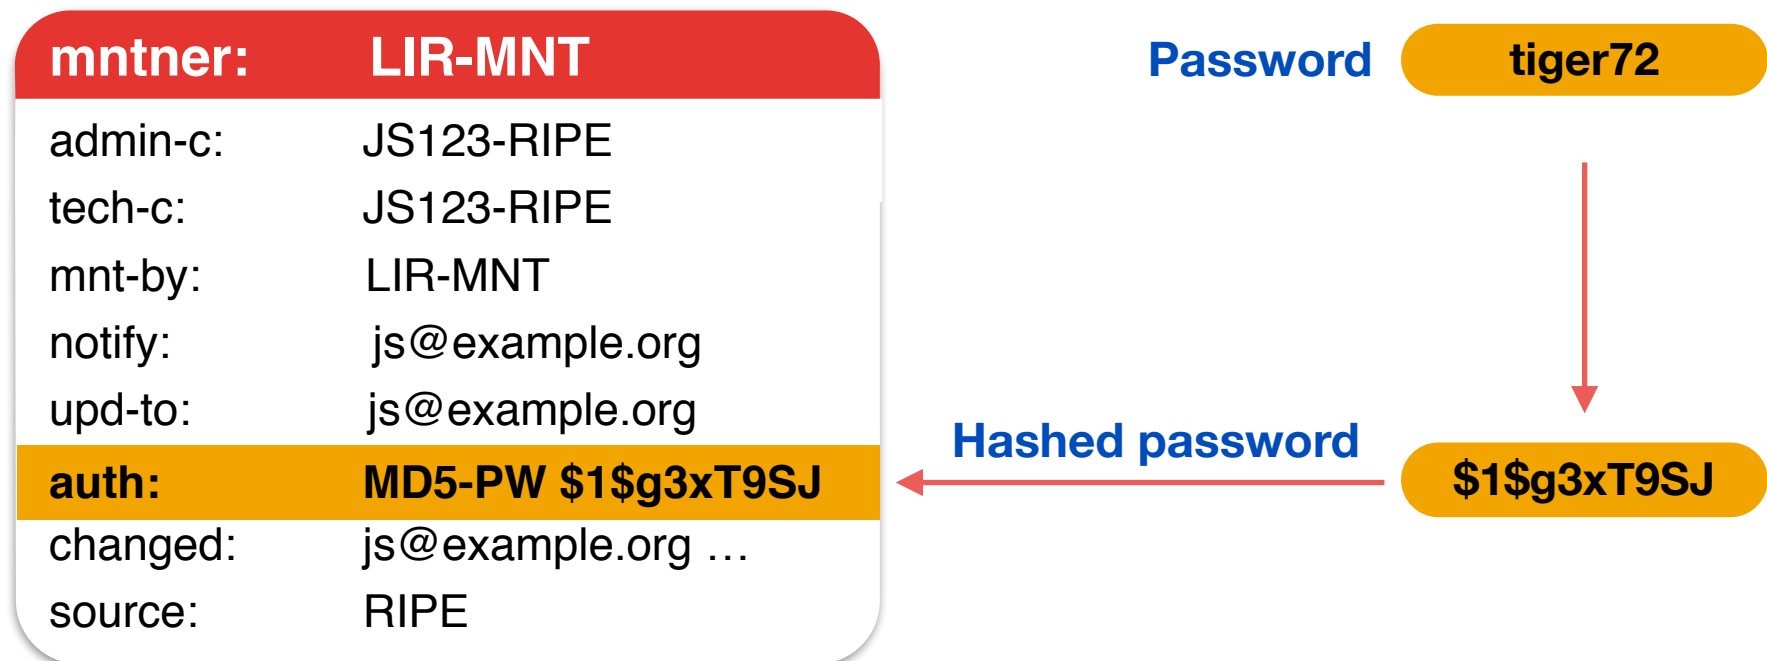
| mntner: | LIR-MNT |
|---|---|
| admin-c: | JS123-RIPE |
| tech-c: | JS123-RIPE |
| mnt-by: | LIR-MNT |
| notify: | js@example.org |
| upd-to: | js@example.org |
| auth: | MD5-PW \$1\$g3xT9SJ |
| changed: | js@example.org … |
| source: | RIPE |

Password tiger72

Hashed password \$1\$g3xT9SJ